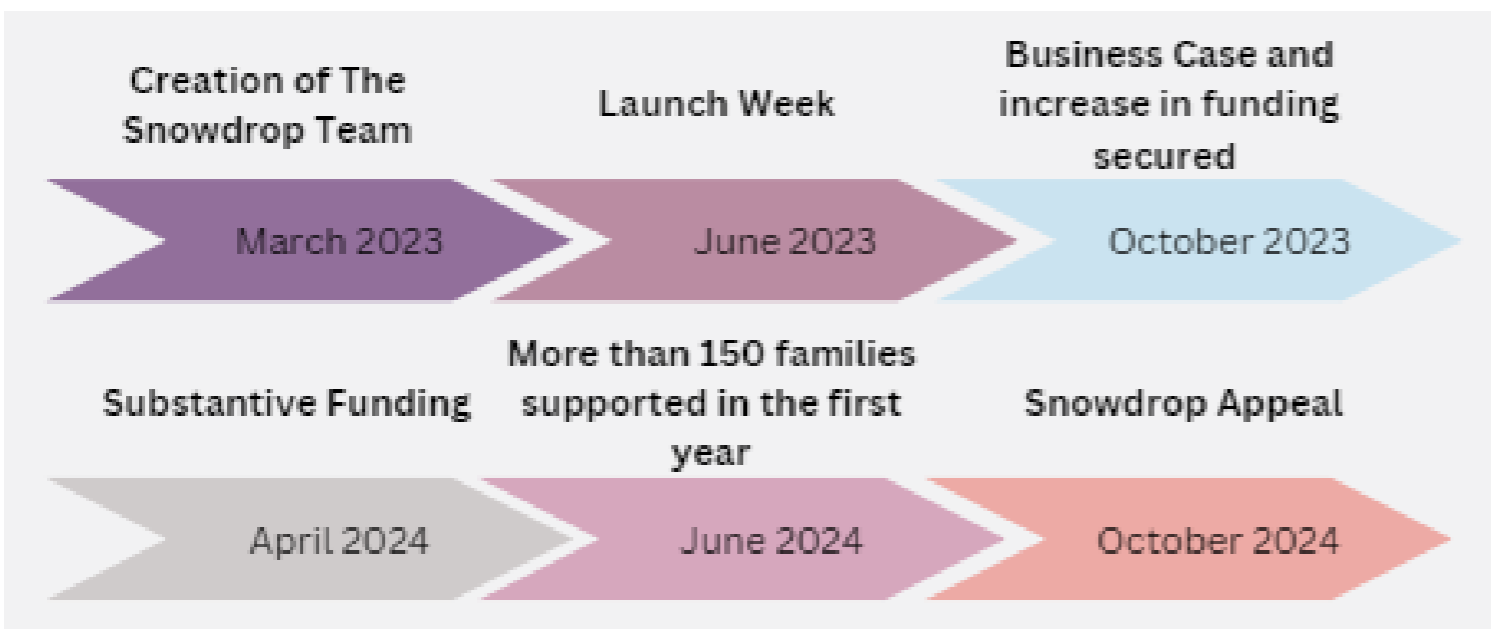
Creation of The Snowdrop Team

March 2023

Launch Week

June 2023

Business Case and increase in funding secured

October 2023

Substantive Funding

April 2024

More than 150 families supported in the first year

June 2024

Snowdrop Appeal

October 2024